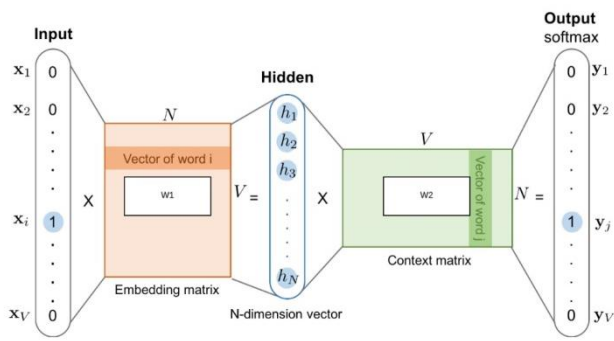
Input

$\mathbf{x}_1$ 0
$\mathbf{x}_2$ 0
.
.
.
$\mathbf{x}_i$ 1
.
.
.
$\mathbf{x}_V$ 0

X

$N$

Vector of word i

W1

Embedding matrix

$V$ =

Hidden

$h_1$
$h_2$
$h_3$
.
.
.
$h_N$

N-dimension vector

X

$V$

W2

Vector of word j

Context matrix

$N$ =

Output
softmax

0 $\mathbf{y}_1$
0 $\mathbf{y}_2$
.
.
.
1 $\mathbf{y}_j$
.
.
.
0 $\mathbf{y}_V$